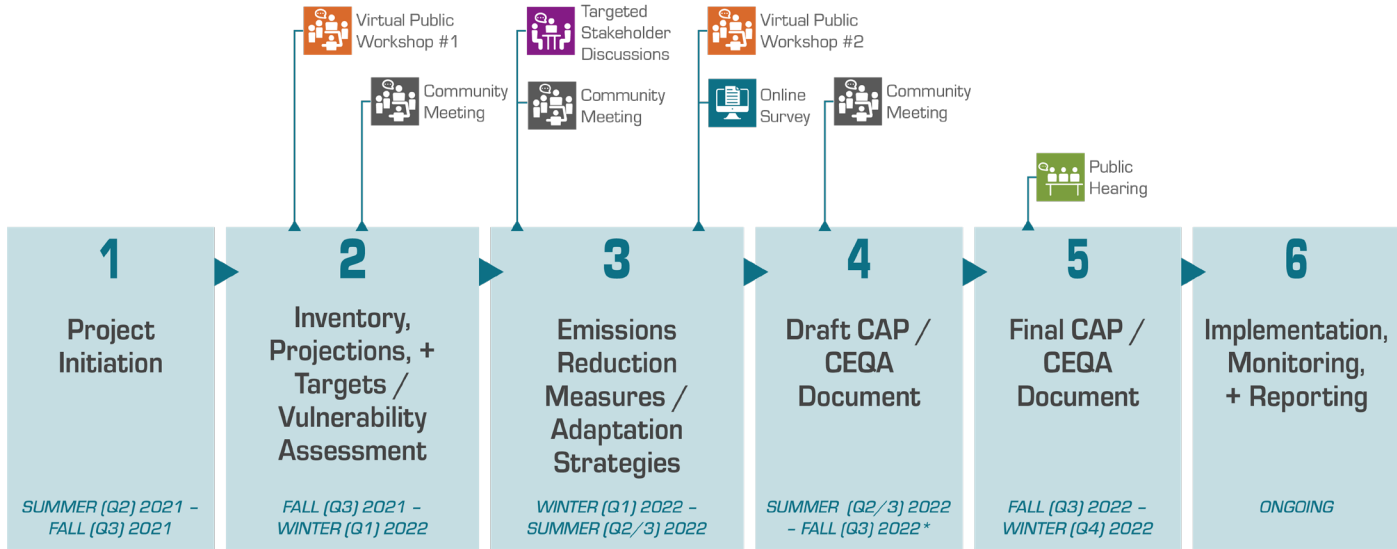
Virtual Public Workshop #1

Community Meeting

Targeted Stakeholder Discussions

Community Meeting

Virtual Public Workshop #2

Online Survey

Community Meeting

Public Hearing

1

Project Initiation

SUMMER (Q2) 2021 – FALL (Q3) 2021

2

Inventory, Projections, + Targets / Vulnerability Assessment

FALL (Q3) 2021 – WINTER (Q1) 2022

3

Emissions Reduction Measures / Adaptation Strategies

WINTER (Q1) 2022 – SUMMER (Q2/3) 2022

4

Draft CAP / CEQA Document

SUMMER (Q2/3) 2022 – FALL (Q3) 2022*

5

Final CAP / CEQA Document

FALL (Q3) 2022 – WINTER (Q4) 2022

6

Implementation, Monitoring, + Reporting

ONGOING